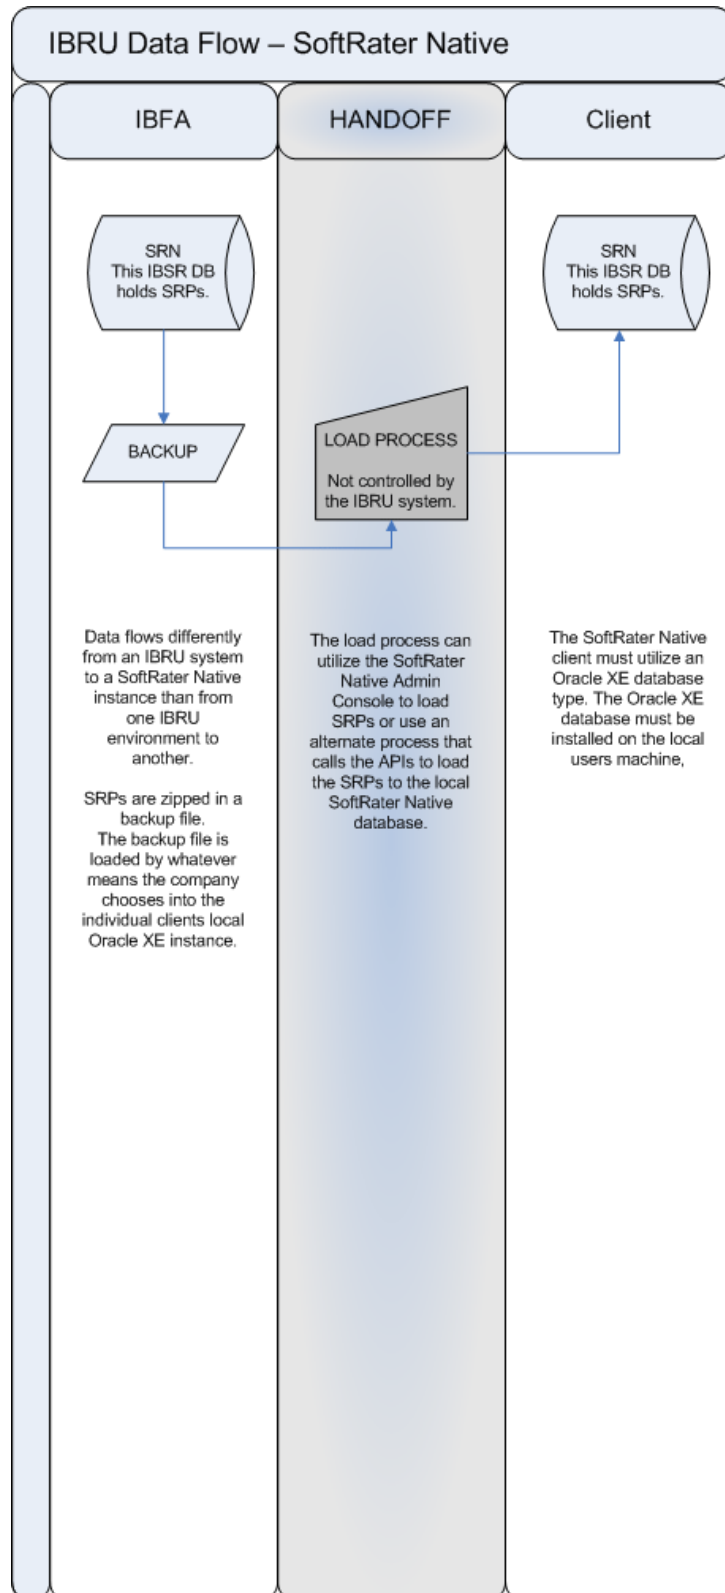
IBRU Data Flow – SoftRater Native

IBFA

HANDOFF

Client

SRN
This IBSR DB holds SRPs.

BACKUP

LOAD PROCESS

Not controlled by the IBRU system.

SRN
This IBSR DB holds SRPs.

Data flows differently from an IBRU system to a SoftRater Native instance than from one IBRU environment to another.

SRPs are zipped in a backup file.
The backup file is loaded by whatever means the company chooses into the individual clients local Oracle XE instance.

The load process can utilize the SoftRater Native Admin Console to load SRPs or use an alternate process that calls the APIs to load the SRPs to the local SoftRater Native database.

The SoftRater Native client must utilize an Oracle XE database type. The Oracle XE database must be installed on the local users machine,